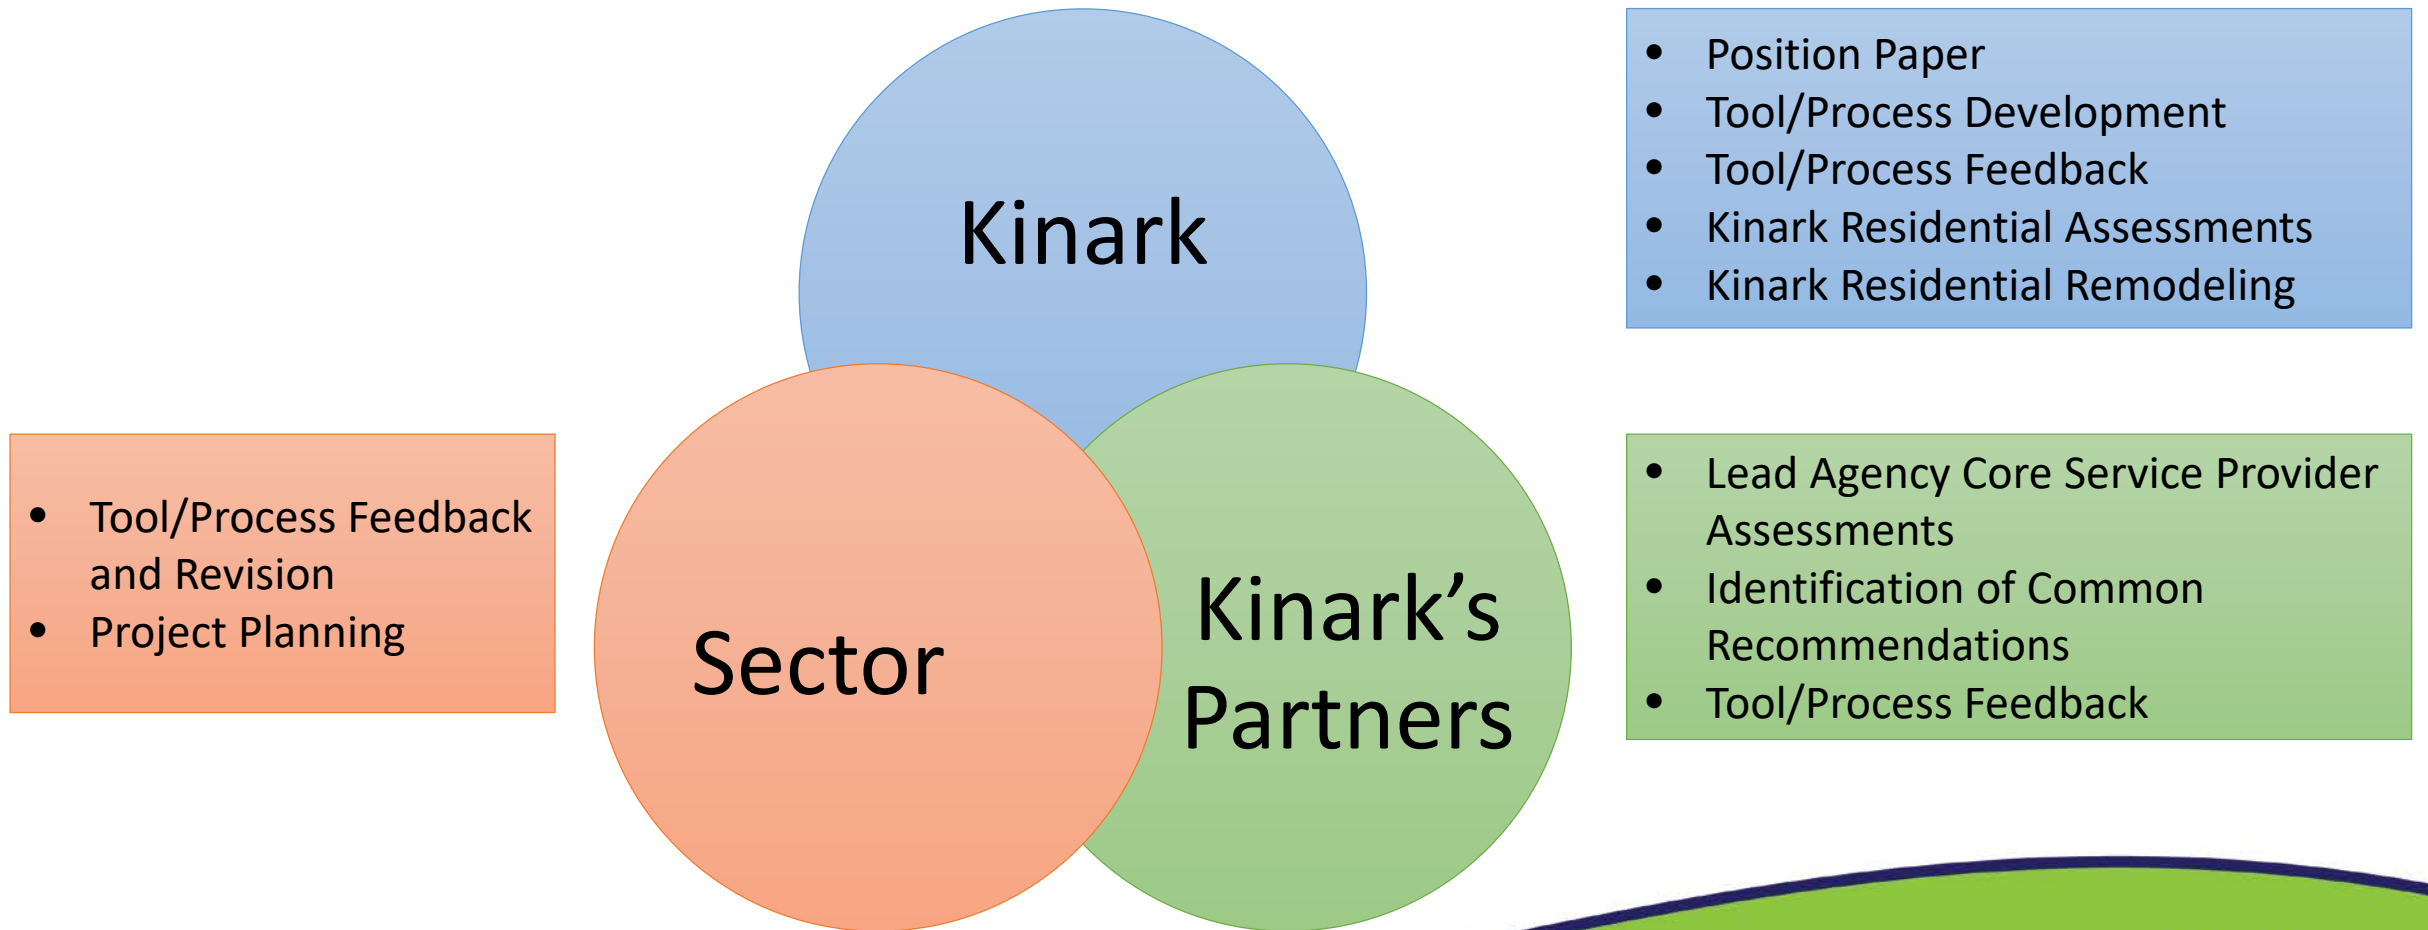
Kinark

- Position Paper
- Tool/Process Development
- Tool/Process Feedback
- Kinark Residential Assessments
- Kinark Residential Remodeling

- Tool/Process Feedback and Revision
- Project Planning

Sector

Kinark's Partners

- Lead Agency Core Service Provider Assessments
- Identification of Common Recommendations
- Tool/Process Feedback